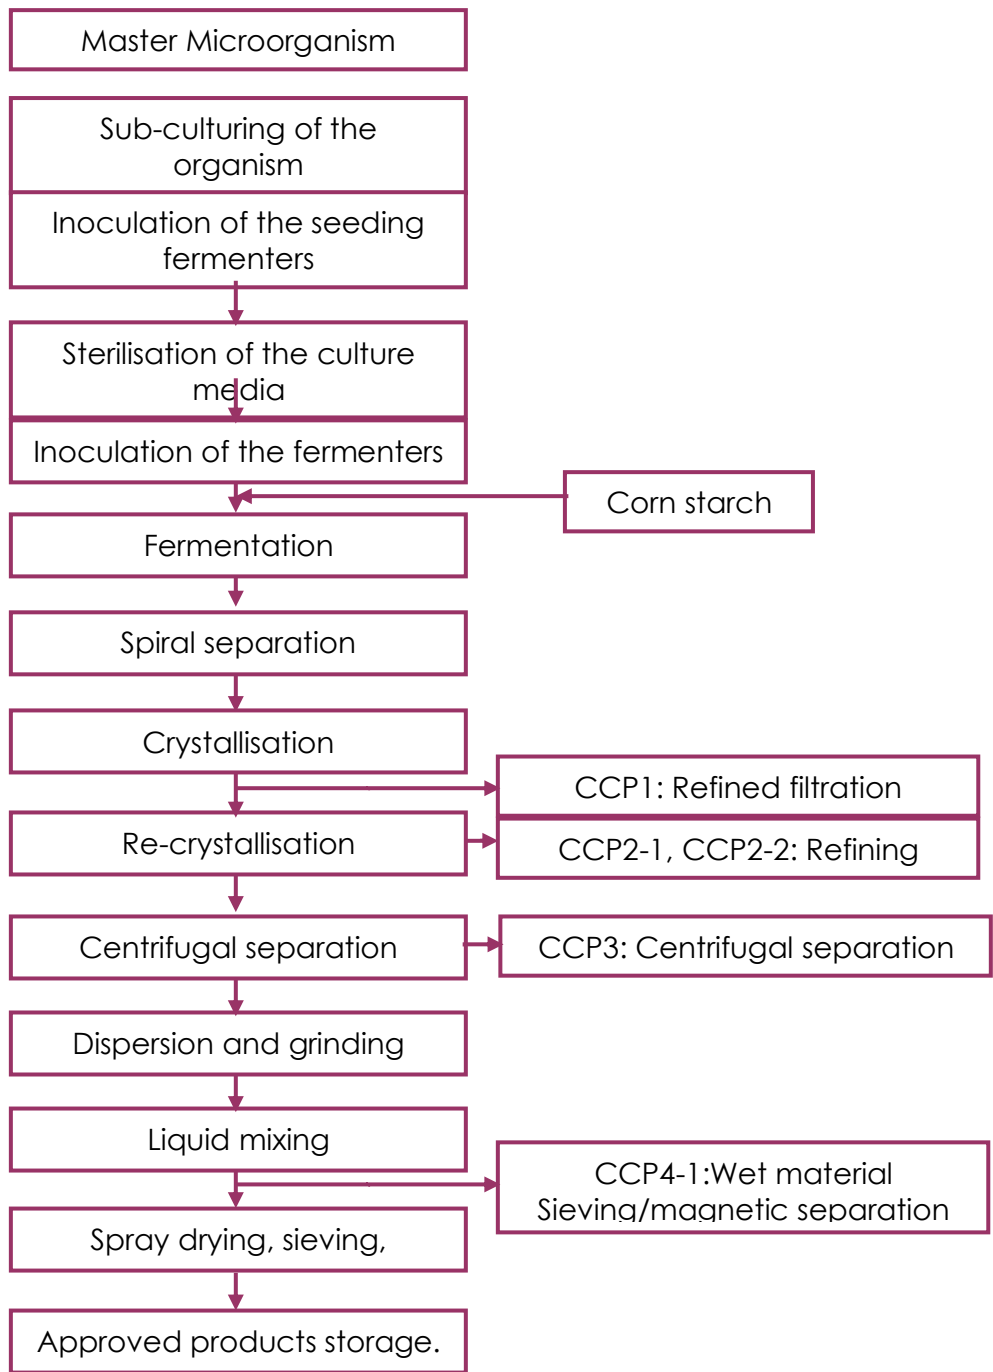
Master Microorganism

Sub-culturing of the organism

Inoculation of the seeding fermenters

Sterilisation of the culture media

Inoculation of the fermenters

Corn starch

Fermentation

Spiral separation

Crystallisation

CCP1: Refined filtration

Re-crystallisation

CCP2-1, CCP2-2: Refining

Centrifugal separation

CCP3: Centrifugal separation

Dispersion and grinding

Liquid mixing

CCP4-1:Wet material Sieving/magnetic separation

Spray drying, sieving,

Approved products storage.